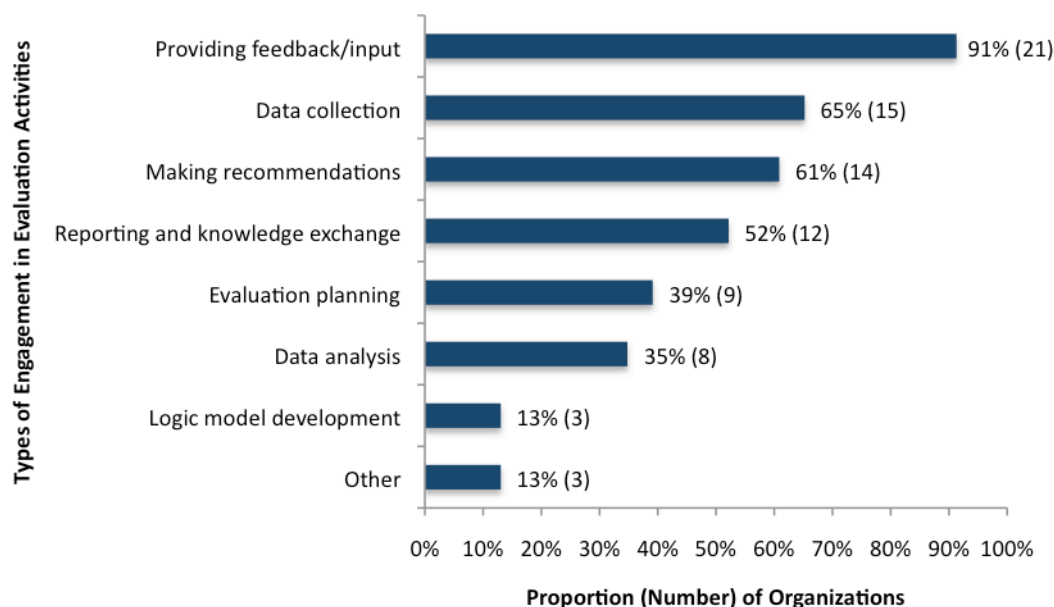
Types of Engagement in Evaluation Activities

Providing feedback/input 91% (21)
Data collection 65% (15)
Making recommendations 61% (14)
Reporting and knowledge exchange 52% (12)
Evaluation planning 39% (9)
Data analysis 35% (8)
Logic model development 13% (3)
Other 13% (3)

0% 10% 20% 30% 40% 50% 60% 70% 80% 90% 100%

Proportion (Number) of Organizations